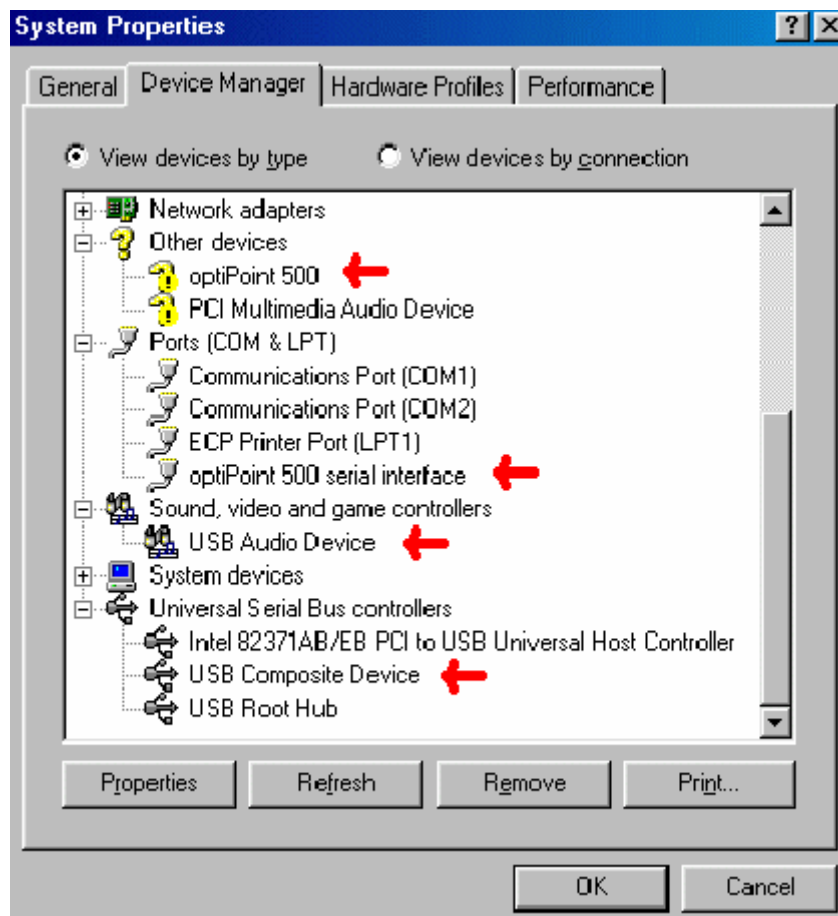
System Properties ? X

General | Device Manager | Hardware Profiles | Performance

View devices by type   View devices by connection

Network adapters
Other devices
optiPoint 500
PCI Multimedia Audio Device
Ports (COM & LPT)
Communications Port (COM1)
Communications Port (COM2)
ECP Printer Port (LPT1)
optiPoint 500 serial interface
Sound, video and game controllers
USB Audio Device
System devices
Universal Serial Bus controllers
Intel 82371AB/EB PCI to USB Universal Host Controller
USB Composite Device
USB Root Hub

Properties | Refresh | Remove | Print...

OK | Cancel